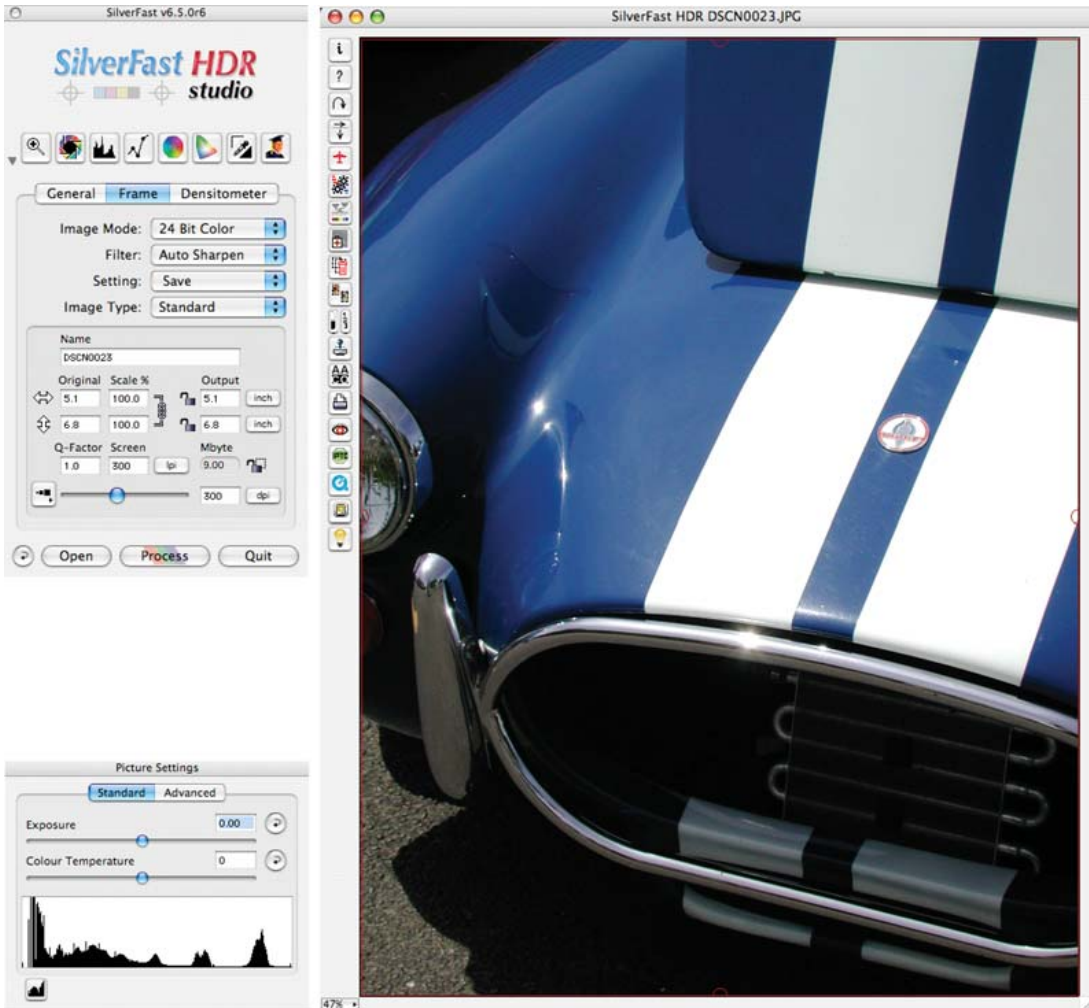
SilverFast v6.5.0r6

SilverFast HDR studio

General | Frame | Densitometer

Image Mode: 24 Bit Color
Filter: Auto Sharpen
Setting: Save
Image Type: Standard

Name
DSCN0023

Original | Scale % | Output
5.1 | 100.0 | 5.1 | inch
6.8 | 100.0 | 6.8 | inch

Q-Factor | Screen | Mbyte
1.0 | 300 | lpi | 9.00

300 | dpi

Open | Process | Quit

Picture Settings

Standard | Advanced

Exposure 0.00

Colour Temperature 0

SilverFast HDR DSCN0023.JPG

i

?

AA

47%